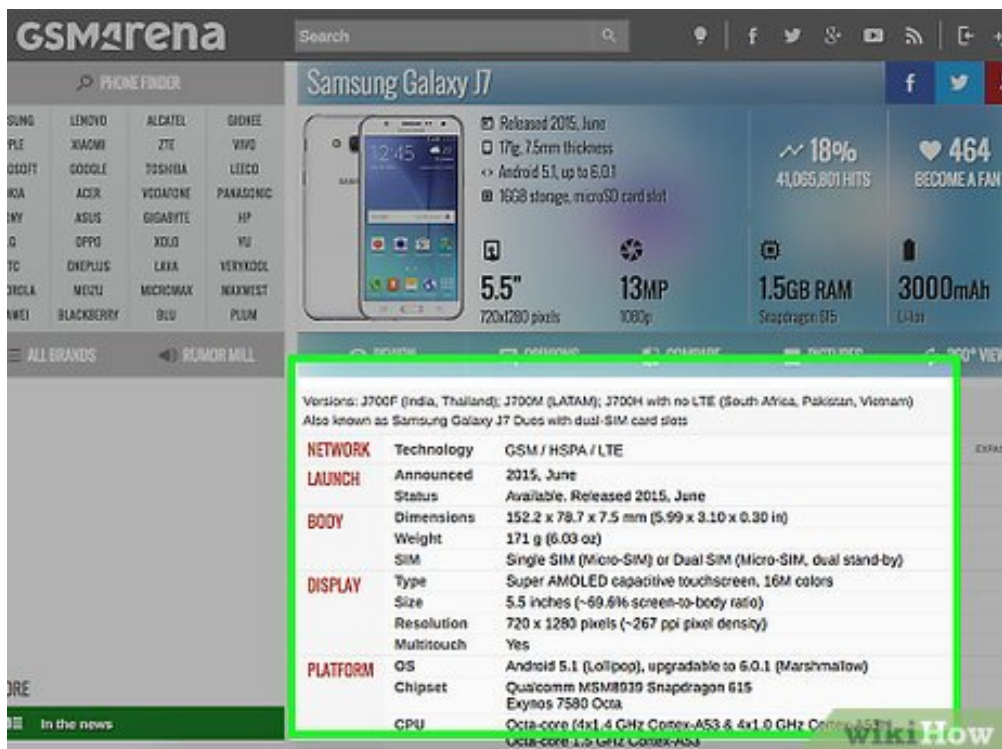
GSMarena

Search

PHONE FINDER

SUNG LENOVO ALCATEL GIONEE
PLE XIAOMI ZTE VIVO
OSOFT GOOGLE TOSHIBA LEECO
KIA ACER VODAFONE PANASONIC
NY ASUS GIGABYTE HP
G OPPO XOLO YU
TC ONEPLUS LAVA VERYKOOL
OROLA MEIZU MICROMAX MAXWEST
AWEI BLACKBERRY BLU PLUM

ALL BRANDS RUMOR MILL

Samsung Galaxy J7

Released 2015, June
171g, 7.5mm thickness
Android 5.1, up to 6.0.1
16GB storage, microSD card slot

18%
41,065,801 HITS

464
BECOME A FAN

5.5"
720x1280 pixels

13MP
1080p

1.5GB RAM
Snapdragon 615

3000mAh
Li-Ion

Versions: J700F (India, Thailand); J700M (LATAM); J700H with no LTE (South Africa, Pakistan, Vietnam)
Also known as Samsung Galaxy J7 Duos with dual-SIM card slots

| | | |
|---|---|---|
| NETWORK | Technology | GSM / HSPA / LTE |
| LAUNCH | Announced | 2015, June |
| | Status | Available. Released 2015, June |
| BODY | Dimensions | 152.2 x 78.7 x 7.5 mm (5.99 x 3.10 x 0.30 in) |
| | Weight | 171 g (6.03 oz) |
| | SIM | Single SIM (Micro-SIM) or Dual SIM (Micro-SIM, dual stand-by) |
| DISPLAY | Type | Super AMOLED capacitive touchscreen, 16M colors |
| | Size | 5.5 inches (~69.6% screen-to-body ratio) |
| | Resolution | 720 x 1280 pixels (~267 ppi pixel density) |
| | Multitouch | Yes |
| PLATFORM | OS | Android 5.1 (Lollipop), upgradable to 6.0.1 (Marshmallow) |
| | Chipset | Qualcomm MSM8939 Snapdragon 615 Exynos 7580 Octa |
| | CPU | Octa-core (4x1.4 GHz Cortex-A53 & 4x1.0 GHz Co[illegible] Octa-core 1.5 GHz Cortex-A53 |

EXPA

ORE

In the news

wikiHow